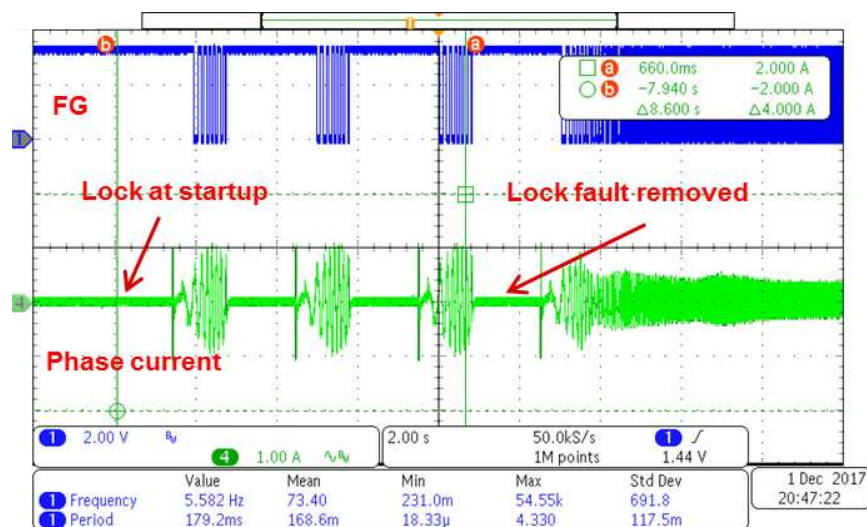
b a

FG

a 660.0ms 2.000 A
b −7.940 s −2.000 A
Δ8.600 s Δ4.000 A

1

Lock at startup

Lock fault removed

4

Phase current

1 2.00 V

4 1.00 A

2.00 s 50.0kS/s 1M points

1 1.44 V

| | Value | Mean | Min | Max | Std Dev |
|---|---|---|---|---|---|
| 1 Frequency | 5.582 Hz | 73.40 | 231.0m | 54.55k | 691.8 |
| 1 Period | 179.2ms | 168.6m | 18.33μ | 4.330 | 117.5m |

1 Dec 2017
20:47:22